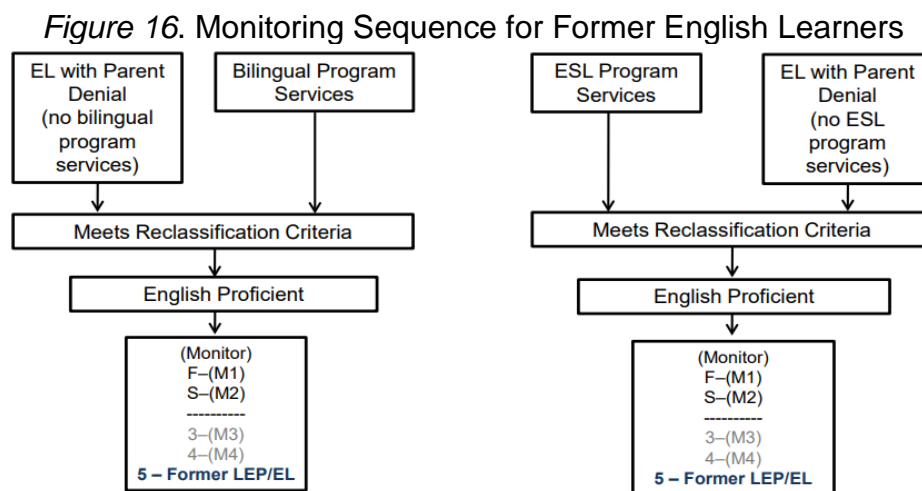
*Figure 16.* Monitoring Sequence for Former English Learners

EL with Parent Denial (no bilingual program services)

Bilingual Program Services

Meets Reclassification Criteria

English Proficient

(Monitor)
F–(M1)
S–(M2)
----------
3–(M3)
4–(M4)
5 – Former LEP/EL

ESL Program Services

EL with Parent Denial (no ESL program services)

Meets Reclassification Criteria

English Proficient

(Monitor)
F–(M1)
S–(M2)
----------
3–(M3)
4–(M4)
5 – Former LEP/EL